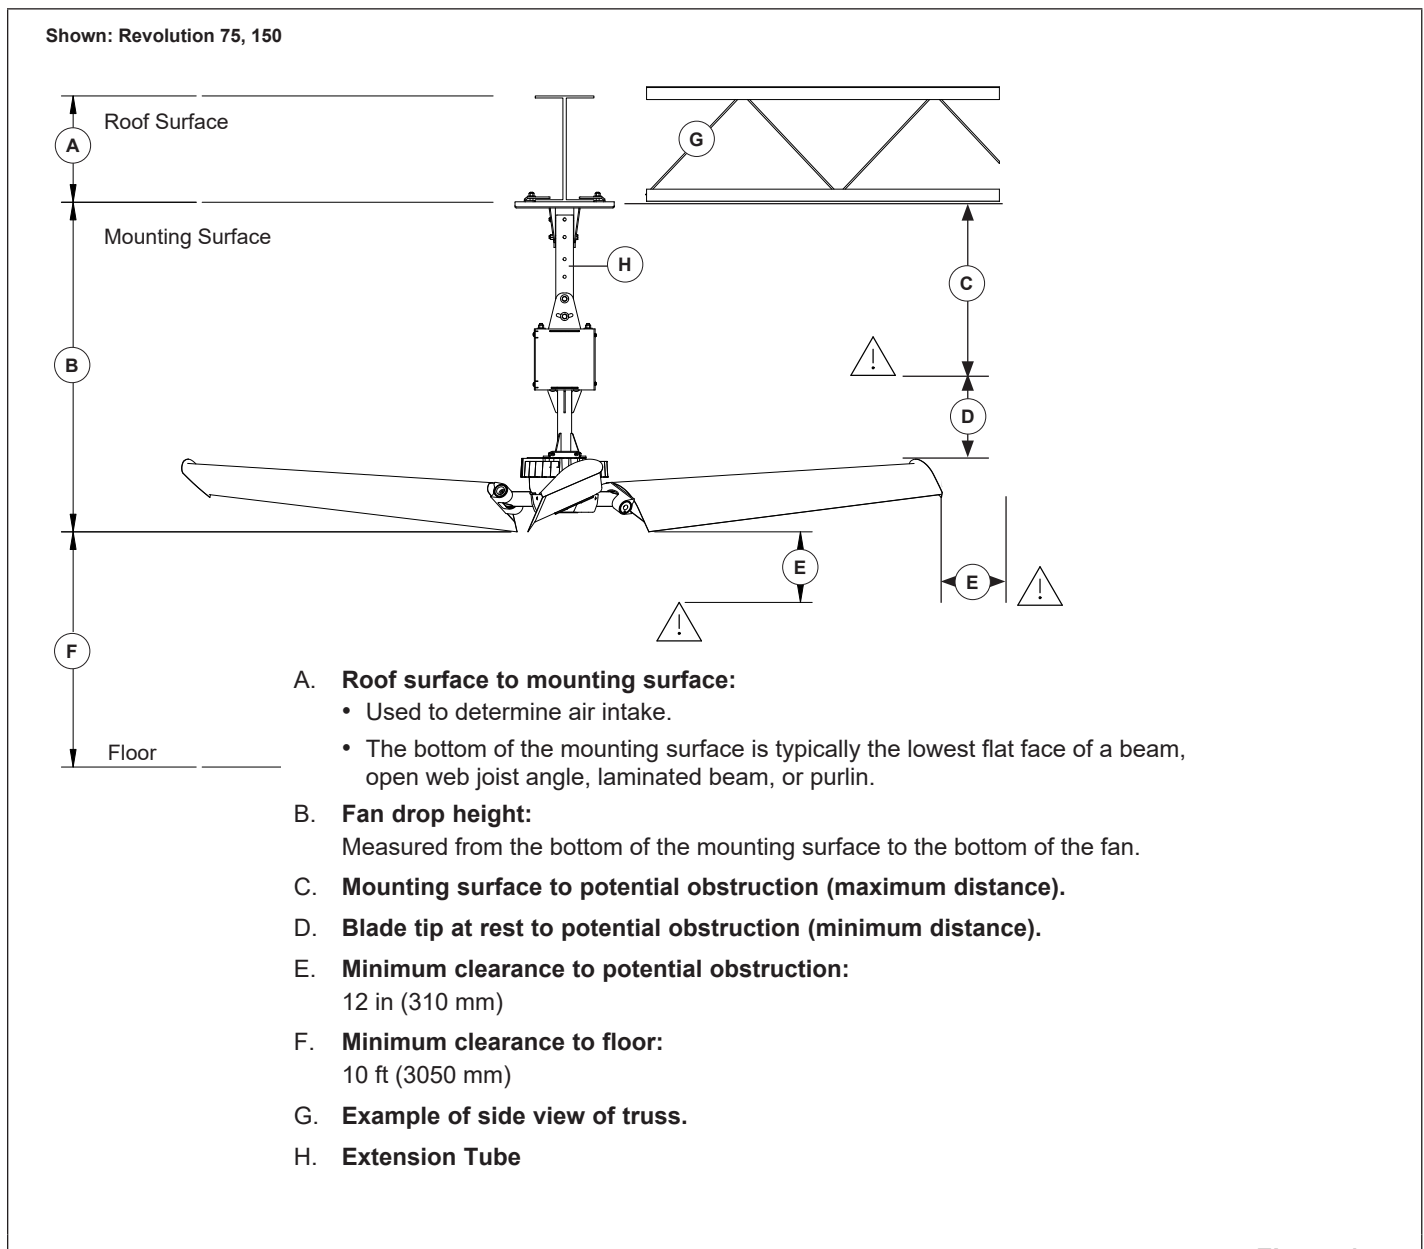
Shown: Revolution 75, 150

A
Roof Surface
G
Mounting Surface
H
C
B
D
E
E
F
Floor

A. **Roof surface to mounting surface:**
• Used to determine air intake.
• The bottom of the mounting surface is typically the lowest flat face of a beam, open web joist angle, laminated beam, or purlin.

B. **Fan drop height:**
Measured from the bottom of the mounting surface to the bottom of the fan.

C. **Mounting surface to potential obstruction (maximum distance).**

D. **Blade tip at rest to potential obstruction (minimum distance).**

E. **Minimum clearance to potential obstruction:**
12 in (310 mm)

F. **Minimum clearance to floor:**
10 ft (3050 mm)

G. **Example of side view of truss.**

H. **Extension Tube**

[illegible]